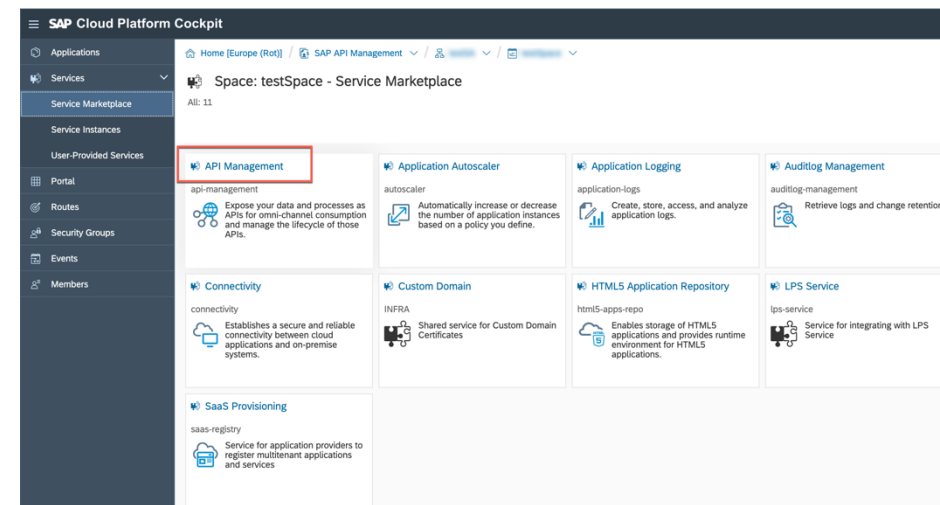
SAP Cloud Platform Cockpit

Applications
Services
Service Marketplace
Service Instances
User-Provided Services
Portal
Routes
Security Groups
Events
Members

Home [Europe (Rot)] / SAP API Management / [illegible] / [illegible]

Space: testSpace - Service Marketplace
All: 11

API Management
api-management
Expose your data and processes as APIs for omni-channel consumption and manage the lifecycle of those APIs.

Application Autoscaler
autoscaler
Automatically increase or decrease the number of application instances based on a policy you define.

Application Logging
application-logs
Create, store, access, and analyze application logs.

Auditlog Management
auditlog-management
Retrieve logs and change retention

Connectivity
connectivity
Establishes a secure and reliable connectivity between cloud applications and on-premise systems.

Custom Domain
INFRA
Shared service for Custom Domain Certificates

HTML5 Application Repository
html5-apps-repo
Enables storage of HTML5 applications and provides runtime environment for HTML5 applications.

LPS Service
lps-service
Service for integrating with LPS Service

SaaS Provisioning
saas-registry
Service for application providers to register multitenant applications and services